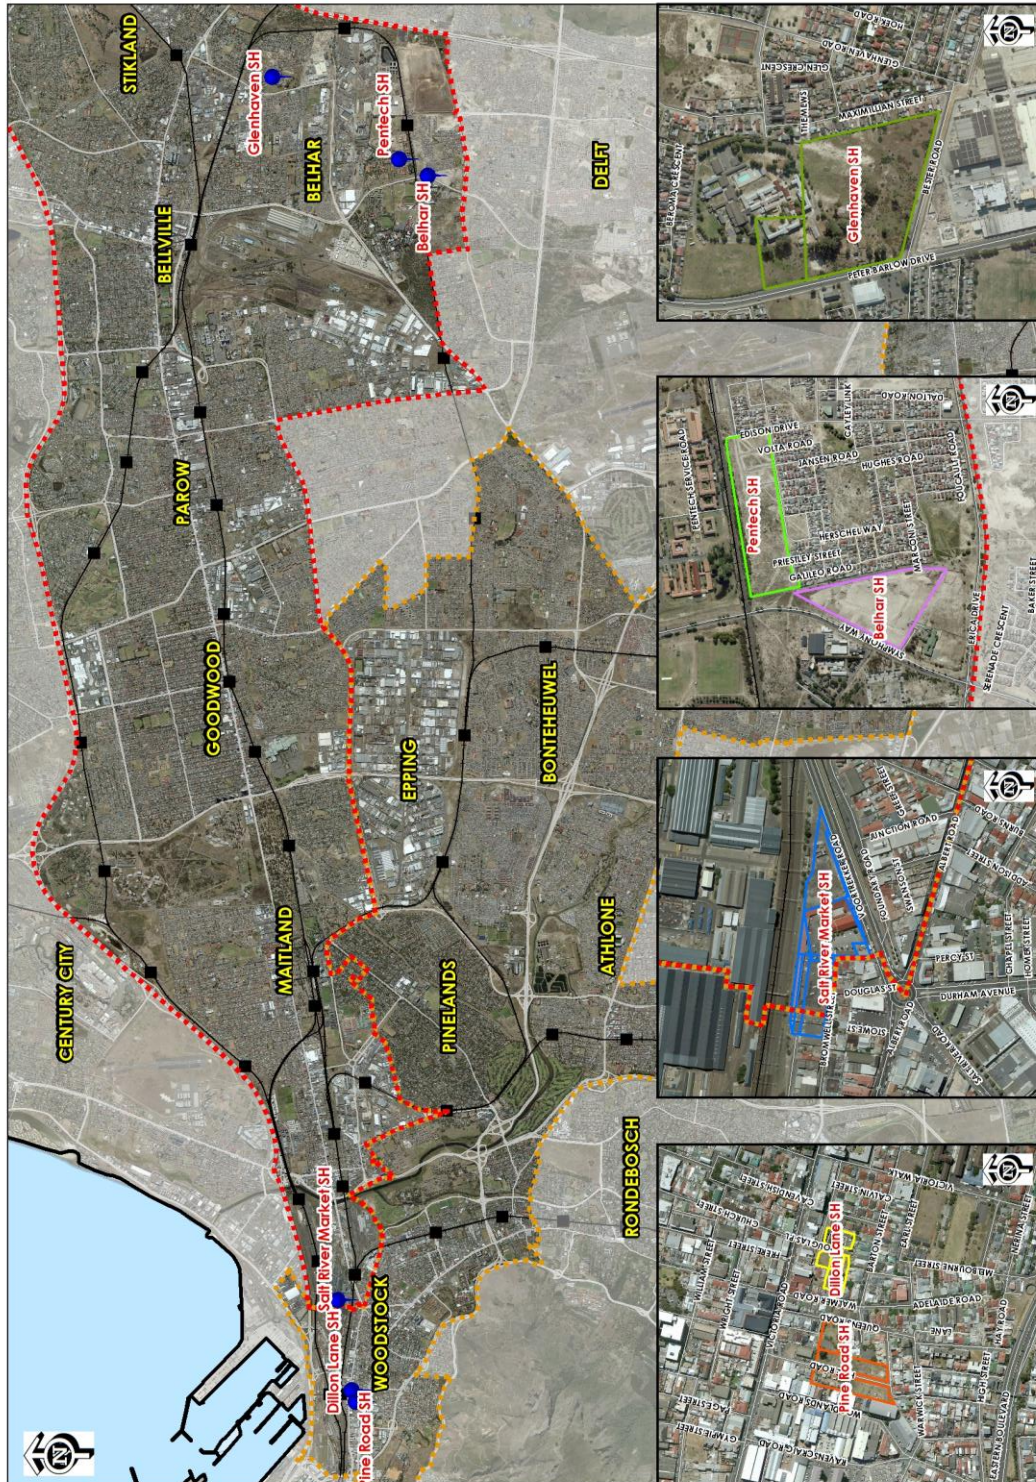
STIKLAND
Glenhaven SH
Pentech SH
BELHAR
Belhar SH
DELFT
BELLVILLE
PAROW
GOODWOOD
EPPING
BONTEHEUWEL
MAITLAND
PINELANDS
ATHLONE
CENTURY CITY
Salt River Market SH
Dillon Lane SH
WOODSTOCK
Pine Road SH
RONDEBOSCH

HORN ROAD
GLENHAVEN ROAD
GLEN CRESCENT
THE MEWS
MAXIMILLIAN STREET
BERGMAN CRESCENT
Glenhaven SH
BESSER ROAD
PETER BARLOW DRIVE

DALTON ROAD
GATLEY LINK
EDISON DRIVE
VOLTA ROAD
JANSEN ROAD
HUGHES ROAD
PENTECH SERVICE ROAD
Pentech SH
HERSCHEL WAY
MARCONI STREET
FOUCAULT ROAD
PRIESTLEY STREET
GALILEO ROAD
Belhar SH
SYMPHONY WAY
ERICA DRIVE
SEEMADO CRESCENT
BAKER STREET

JUNCTION ROAD
VOORTREKKER ROAD
Salt River Market SH
PERCY ST
DOUGLAS ST
DURHAM AVENUE
STOWE ST
ALBERT ROAD
LIESBEECK ROAD
CHAPEL STREET
HOME STREET

VICTORIA WALK
CALVIN STREET
CAVENDISH STREET
CHURCH STREET
Dillon Lane SH
MELBOURNE STREET
ADELAIDE ROAD
QUEEN ROAD
Pine Road SH
WILLIAM STREET
VICTORIA ROAD
WARWICK STREET
HIGH STREET
GRAMPIE STREET